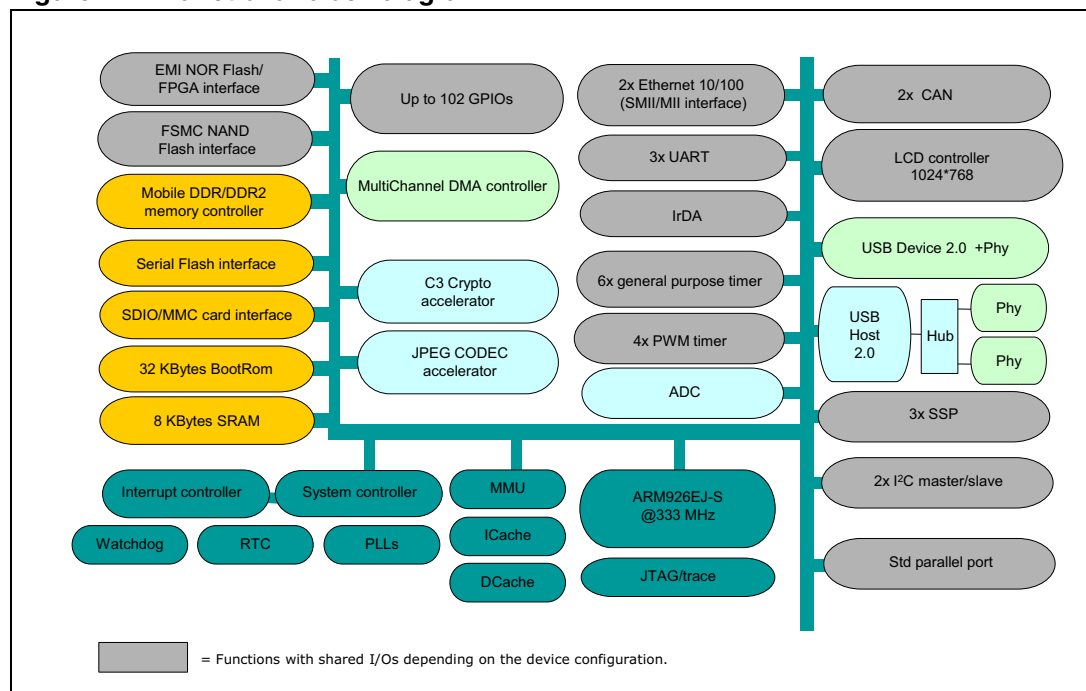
EMI NOR Flash/ FPGA interface

FSMC NAND Flash interface

Mobile DDR/DDR2 memory controller

Serial Flash interface

SDIO/MMC card interface

32 KBytes BootRom

8 KBytes SRAM

Up to 102 GPIOs

MultiChannel DMA controller

C3 Crypto accelerator

JPEG CODEC accelerator

2x Ethernet 10/100 (SMII/MII interface)

3x UART

IrDA

6x general purpose timer

4x PWM timer

ADC

2x CAN

LCD controller 1024*768

USB Device 2.0 +Phy

USB Host 2.0

Hub

Phy

Phy

3x SSP

2x I$^2$C master/slave

Std parallel port

Interrupt controller

System controller

Watchdog

RTC

PLLs

MMU

ICache

DCache

ARM926EJ-S @333 MHz

JTAG/trace

= Functions with shared I/Os depending on the device configuration.